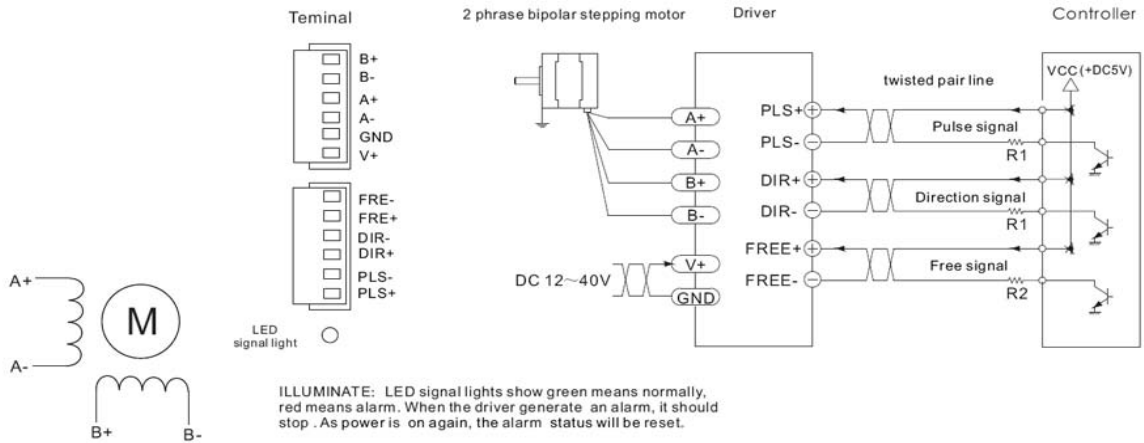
Teminal

B+
B-
A+
A-
GND
V+

FRE-
FRE+
DIR-
DIR+
PLS-
PLS+

LED signal light

2 phrase bipolar stepping motor

Driver

Controller

A+
A-
B+
B-
V+
GND

DC 12~40V

PLS+
PLS-
DIR+
DIR-
FREE+
FREE-

twisted pair line

VCC(+DC5V)

Pulse signal
R1
Direction signal
R1
Free signal
R2

A+
A-
M
B+
B-

ILLUMINATE: LED signal lights show green means normally, red means alarm. When the driver generate an alarm, it should stop . As power is on again, the alarm status will be reset.